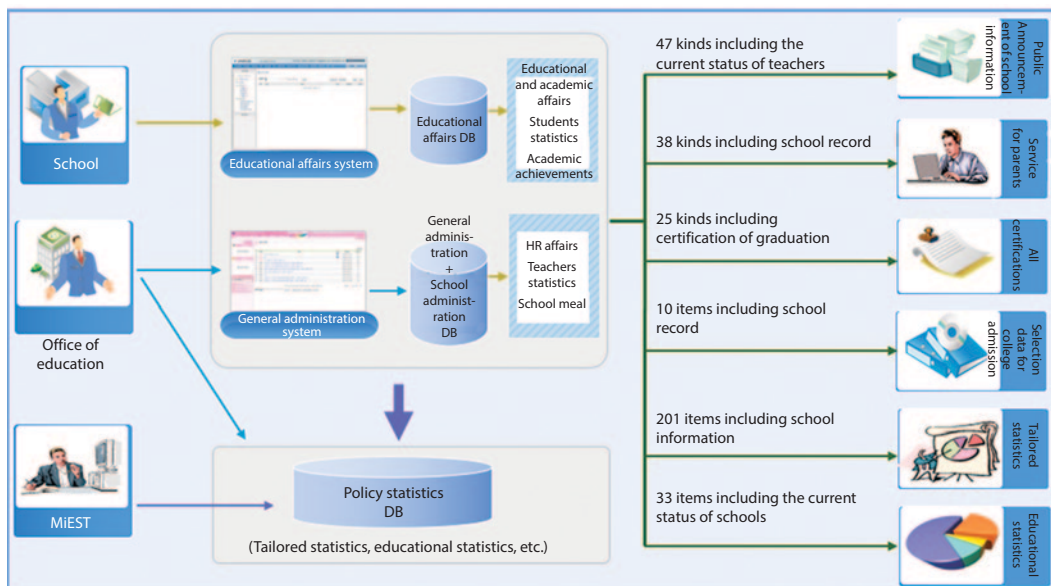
School

Office of education

MiEST

Educational affairs system

Educational affairs DB

Educational and academic affairs

Students statistics

Academic achievements

General administration system

General administration + School administration DB

HR affairs

Teachers statistics

School meal

Policy statistics DB

(Tailored statistics, educational statistics, etc.)

47 kinds including the current status of teachers

Public Announcement of school information

38 kinds including school record

Service for parents

25 kinds including certification of graduation

All certifications

10 items including school record

Selection data for college admission

201 items including school information

Tailored statistics

33 items including the current status of schools

Educational statistics